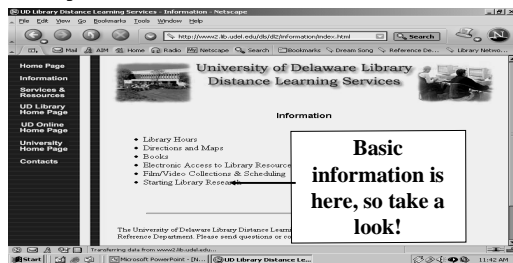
UD Library Distance Learning Services - Information - Netscape

File Edit View Go Bookmarks Tools Window Help

http://www2.lib.udel.edu/dls/dl2/information/index.html

Search

Mail AIM Home Radio Netscape Search Bookmarks Dream Song Reference De... Library Netwo...

Home Page
Information
Services & Resources
UD Library Home Page
UD Online Home Page
University Home Page
Contacts

University of Delaware Library
Distance Learning Services

Information

• Library Hours
• Directions and Maps
• Books
• Electronic Access to Library Resource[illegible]
• Film/Video Collections & Scheduling
• Starting Library Research

Basic information is here, so take a look!

The University of Delaware Library Distance Learni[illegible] Reference Department. Please send questions or co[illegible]

Transferring data from www2.lib.udel.edu...

Start Microsoft PowerPoint - [N... UD Library Distance Le... 11:42 AM